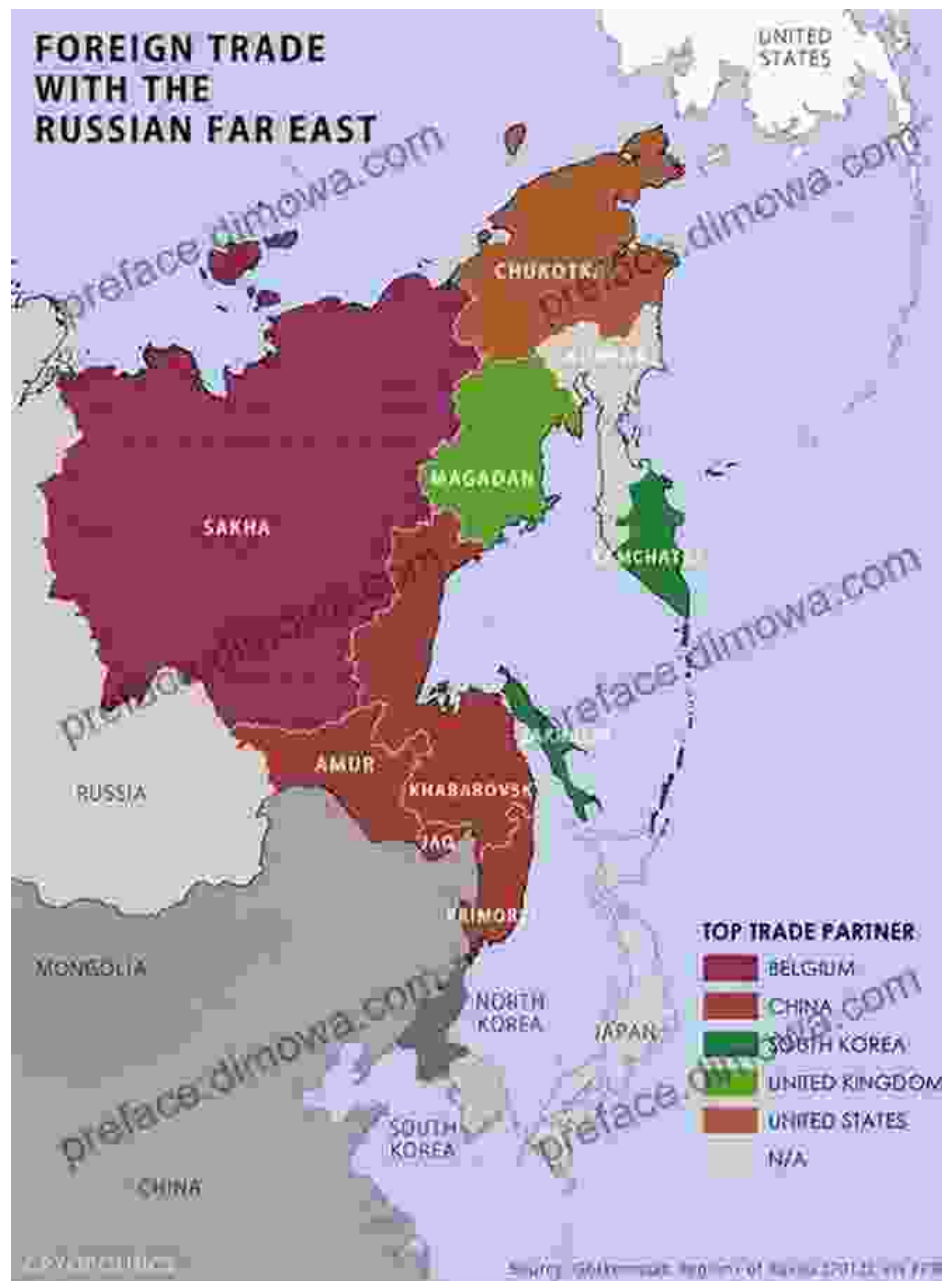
FOREIGN TRADE WITH THE RUSSIAN FAR EAST

UNITED STATES

preface.dimowa.com

CHUKOTKA

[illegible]

MAGADAN

SAKHA

KAMCHATKA

preface.dimowa.com

preface.dimowa.com

SAKHALIN

AMUR

KHABAROVSK

RUSSIA

JAO

PRIMORYE

TOP TRADE PARTNER

BELGIUM

CHINA

SOUTH KOREA

UNITED KINGDOM

UNITED STATES

N/A

MONGOLIA

NORTH KOREA

JAPAN

preface.dimowa.com

preface.dimowa.com

SOUTH KOREA

CHINA

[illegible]

Source: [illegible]